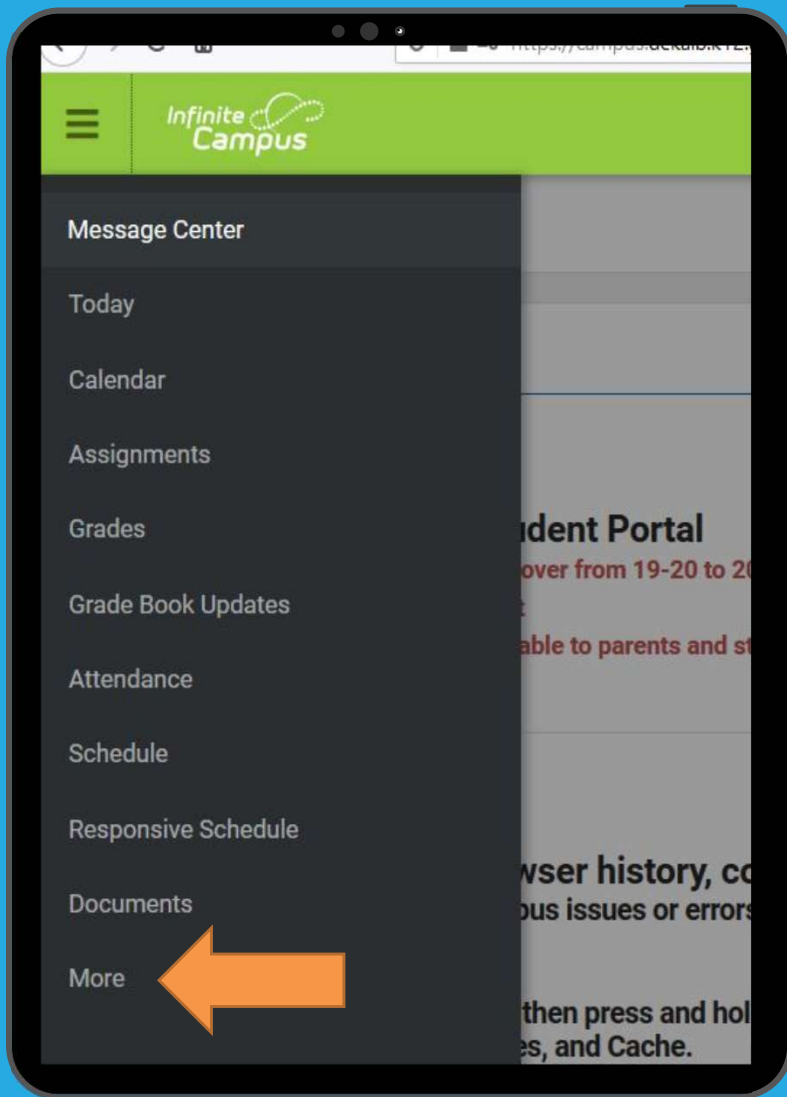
https://campus.dekalb.k12.

Infinite Campus

Message Center

Today

Calendar

Assignments

Grades

Grade Book Updates

Attendance

Schedule

Responsive Schedule

Documents

More

udent Portal
over from 19-20 to 20
able to parents and st

wser history, co
ous issues or errors

then press and hol
es, and Cache.